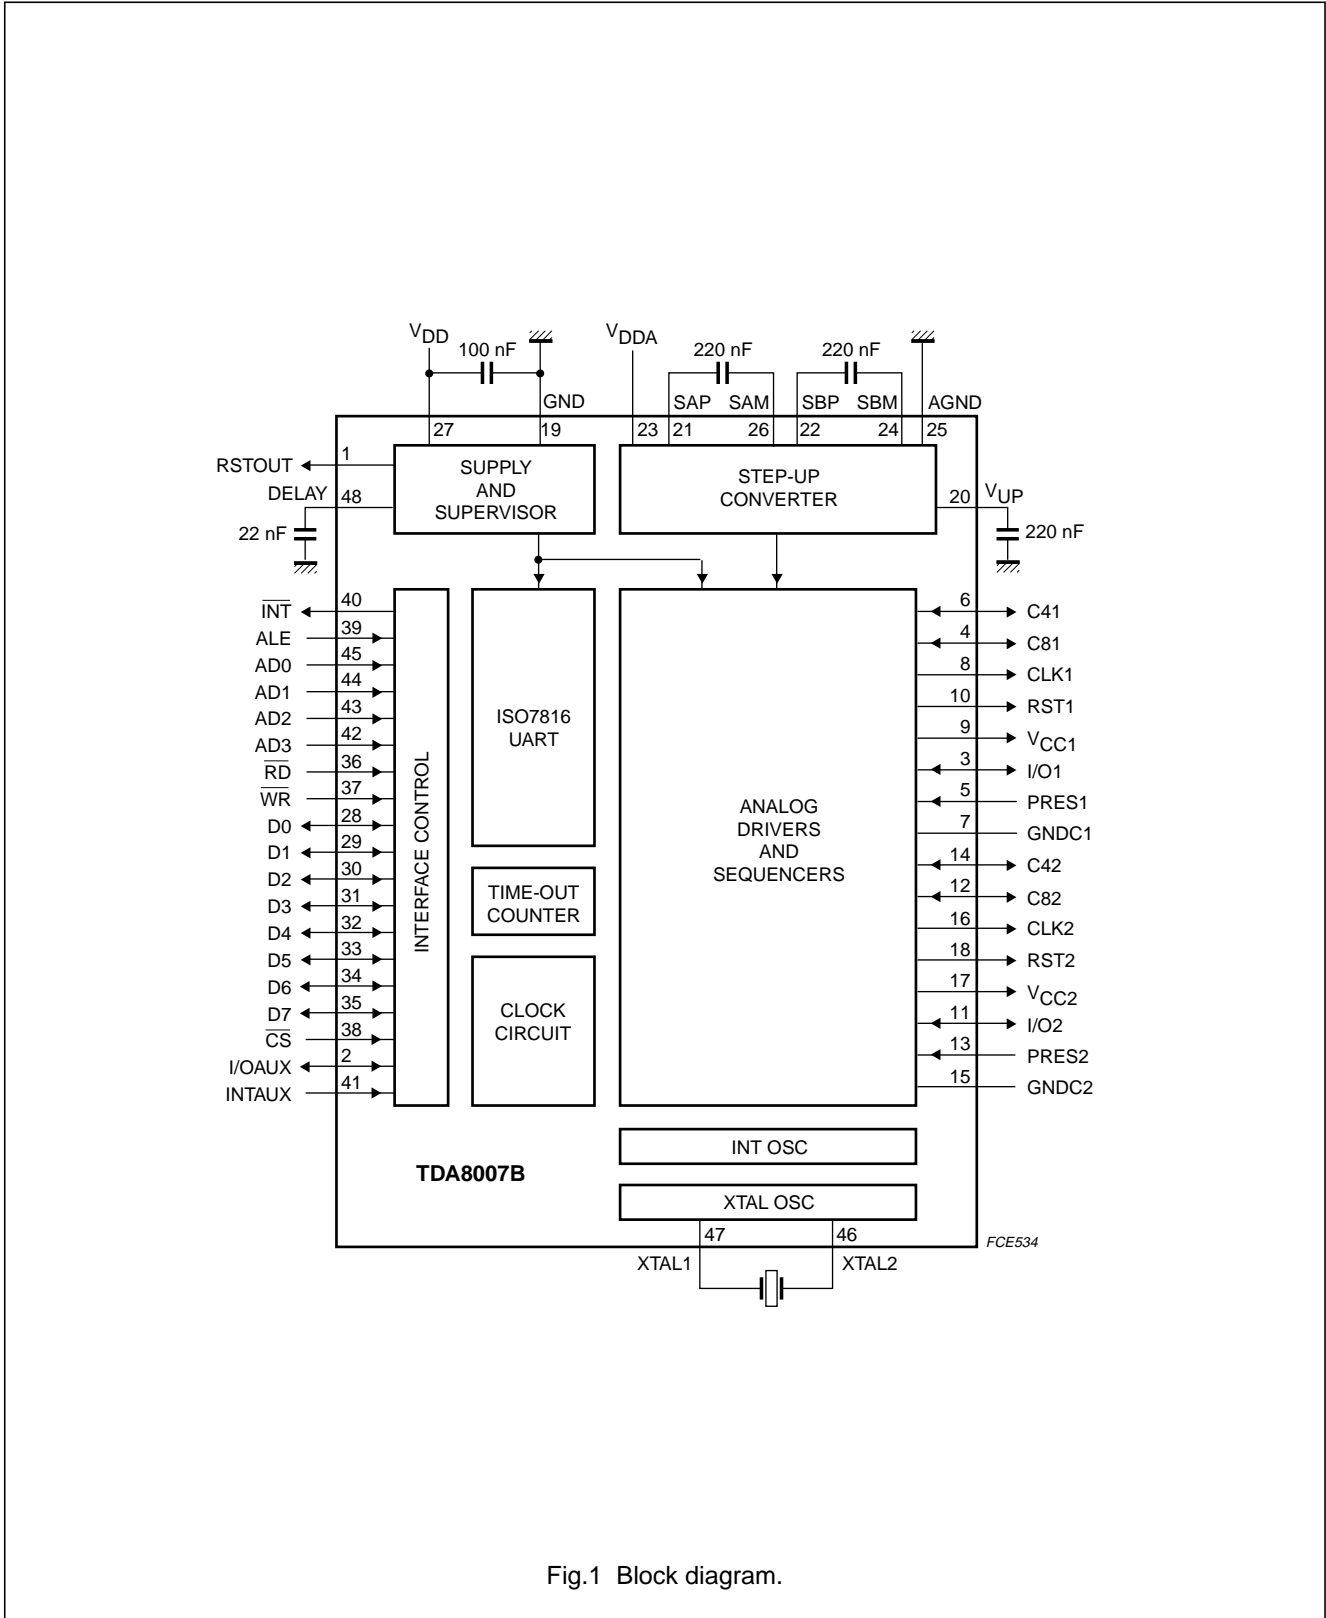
$V_{DD}$
100 nF
$V_{DDA}$
220 nF
220 nF
GND
SAP SAM
SBP SBM
AGND
27
19
23
21
26
22
24
25
RSTOUT 1
DELAY 48
22 nF
SUPPLY AND SUPERVISOR
STEP-UP CONVERTER
20 $V_{UP}$
220 nF
$\overline{INT}$ 40
ALE 39
AD0 45
AD1 44
AD2 43
AD3 42
$\overline{RD}$ 36
$\overline{WR}$ 37
D0 28
D1 29
D2 30
D3 31
D4 32
D5 33
D6 34
D7 35
$\overline{CS}$ 38
I/OAUX 2
INTAUX 41
INTERFACE CONTROL
ISO7816 UART
TIME-OUT COUNTER
CLOCK CIRCUIT
ANALOG DRIVERS AND SEQUENCERS
6 C41
4 C81
8 CLK1
10 RST1
9 $V_{CC1}$
3 I/O1
5 PRES1
7 GNDC1
14 C42
12 C82
16 CLK2
18 RST2
17 $V_{CC2}$
11 I/O2
13 PRES2
15 GNDC2
INT OSC
TDA8007B
XTAL OSC
47
46
XTAL1
XTAL2
FCE534

Fig.1 Block diagram.